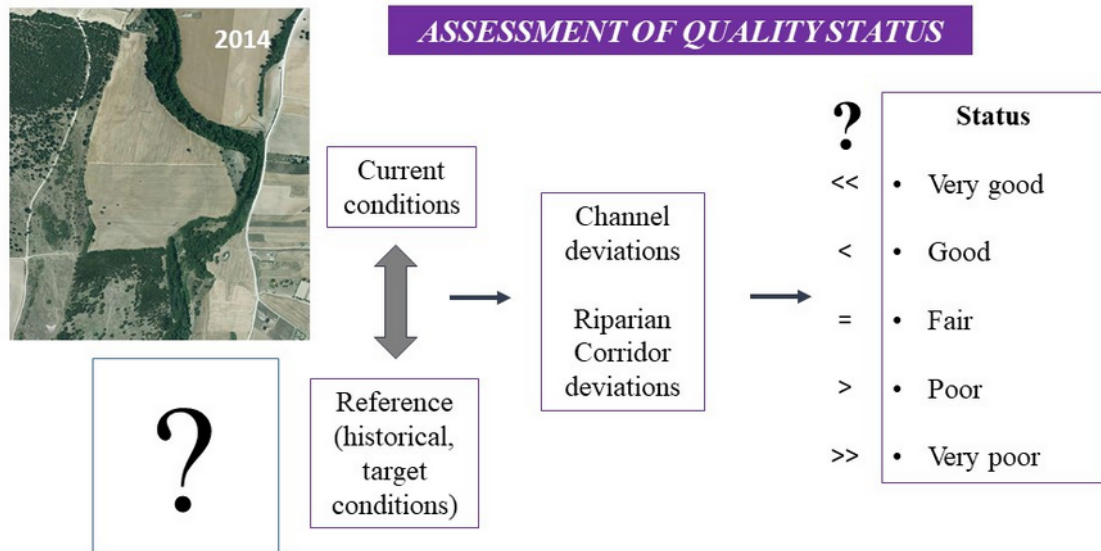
2014

ASSESSMENT OF QUALITY STATUS

Current conditions

?

Reference (historical, target conditions)

Channel deviations

Riparian Corridor deviations

?

| | Status |
|---|---|
| << | • Very good |
| < | • Good |
| = | • Fair |
| > | • Poor |
| >> | • Very poor |